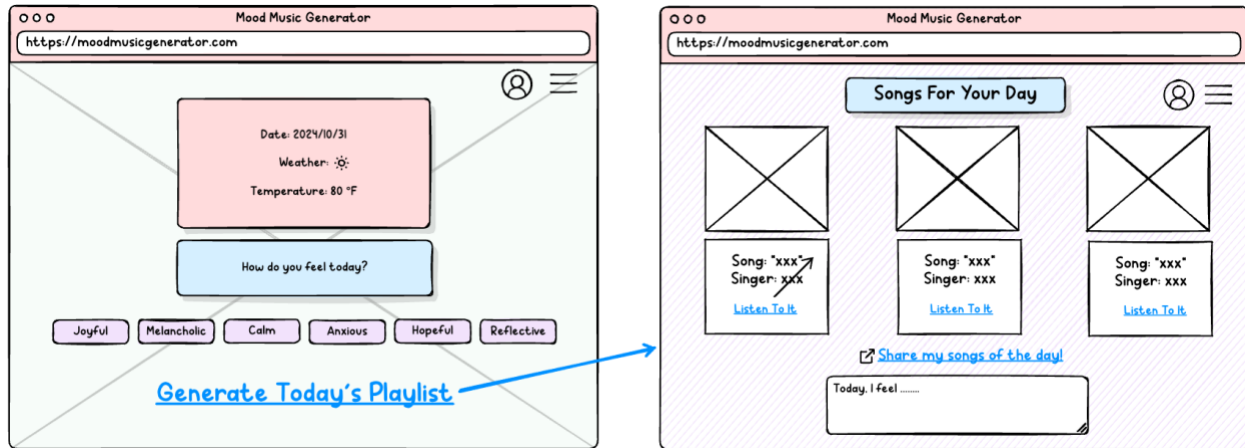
Mood Music Generator

https://moodmusicgenerator.com

Date: 2024/10/31

Weather:

Temperature: 80 °F

How do you feel today?

Joyful Melancholic Calm Anxious Hopeful Reflective

Generate Today's Playlist

Mood Music Generator

https://moodmusicgenerator.com

Songs For Your Day

Song: "xxx"
Singer: xxx
Listen To It

Song: "xxx"
Singer: xxx
Listen To It

Song: "xxx"
Singer: xxx
Listen To It

Share my songs of the day!

Today, I feel ........